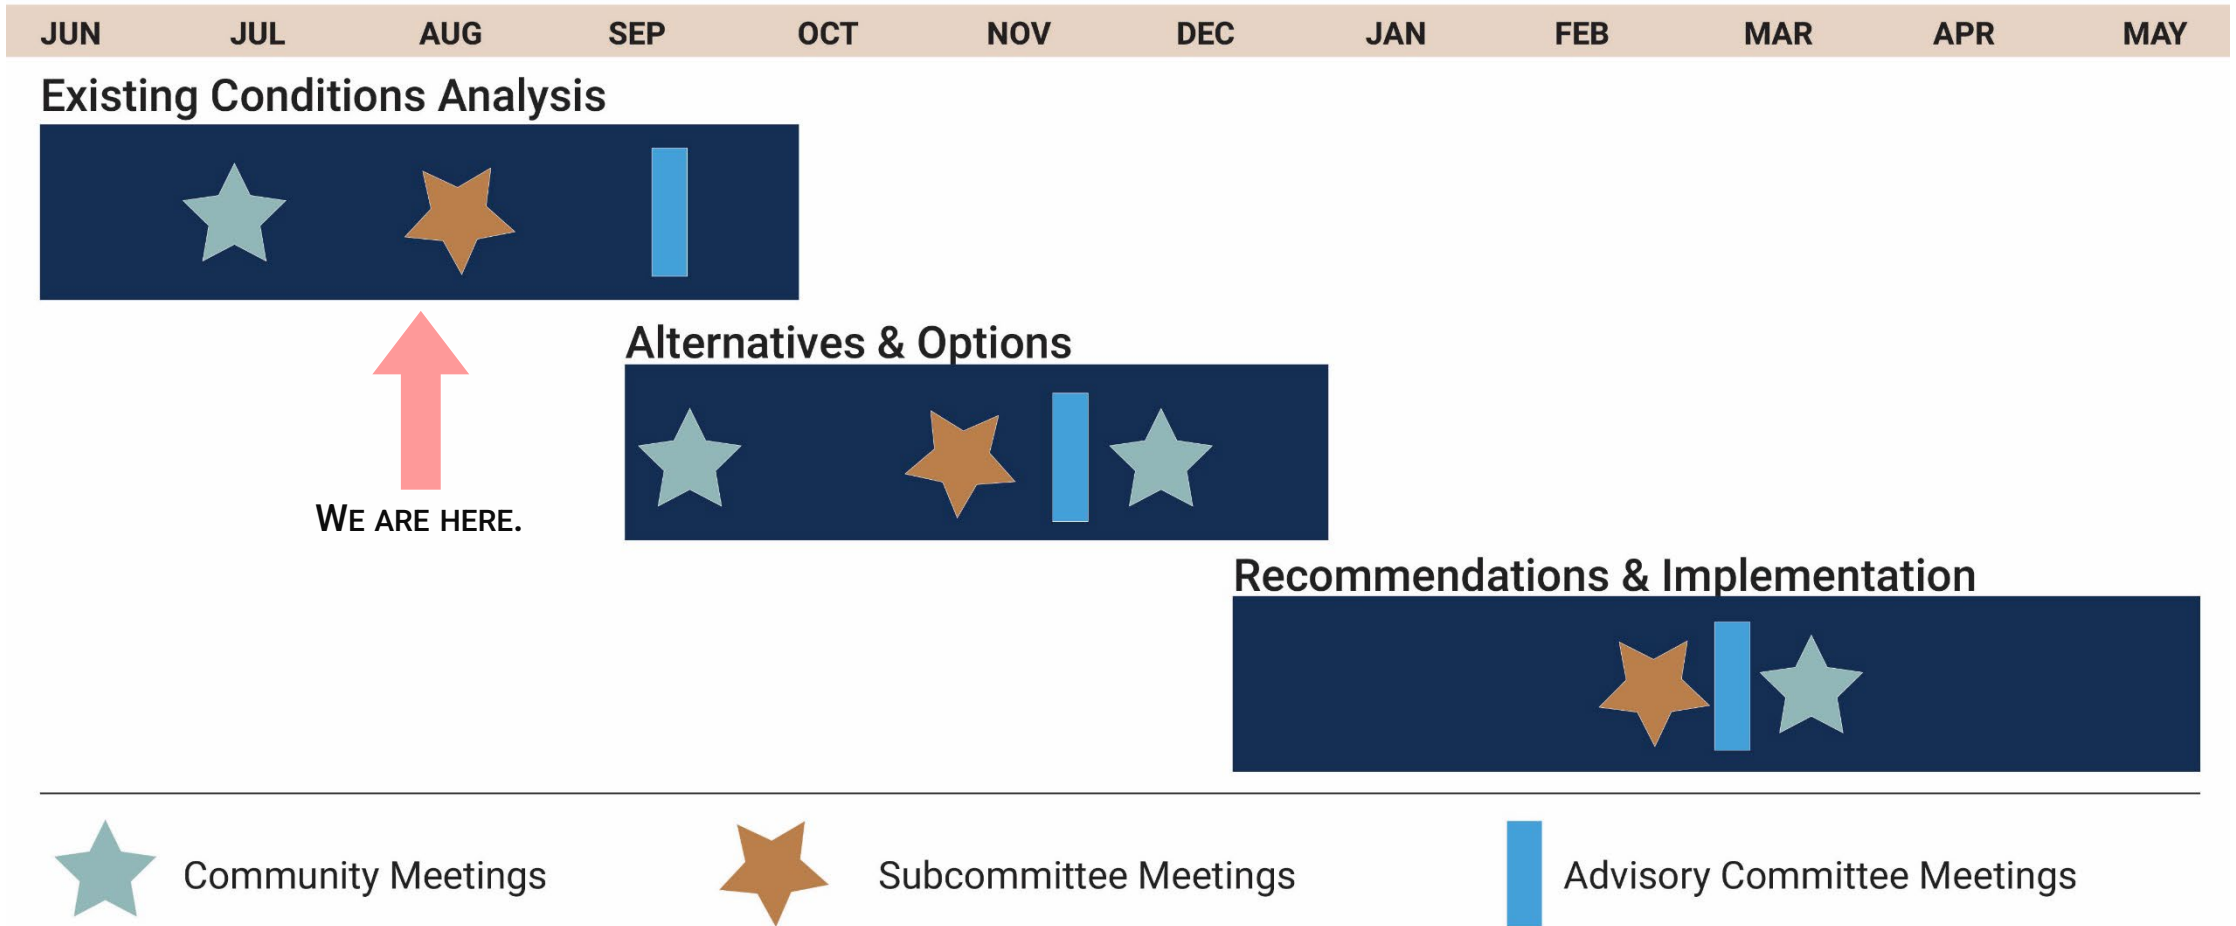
JUN JUL AUG SEP OCT NOV DEC JAN FEB MAR APR MAY

Existing Conditions Analysis

WE ARE HERE.

Alternatives & Options

Recommendations & Implementation

Community Meetings

Subcommittee Meetings

Advisory Committee Meetings